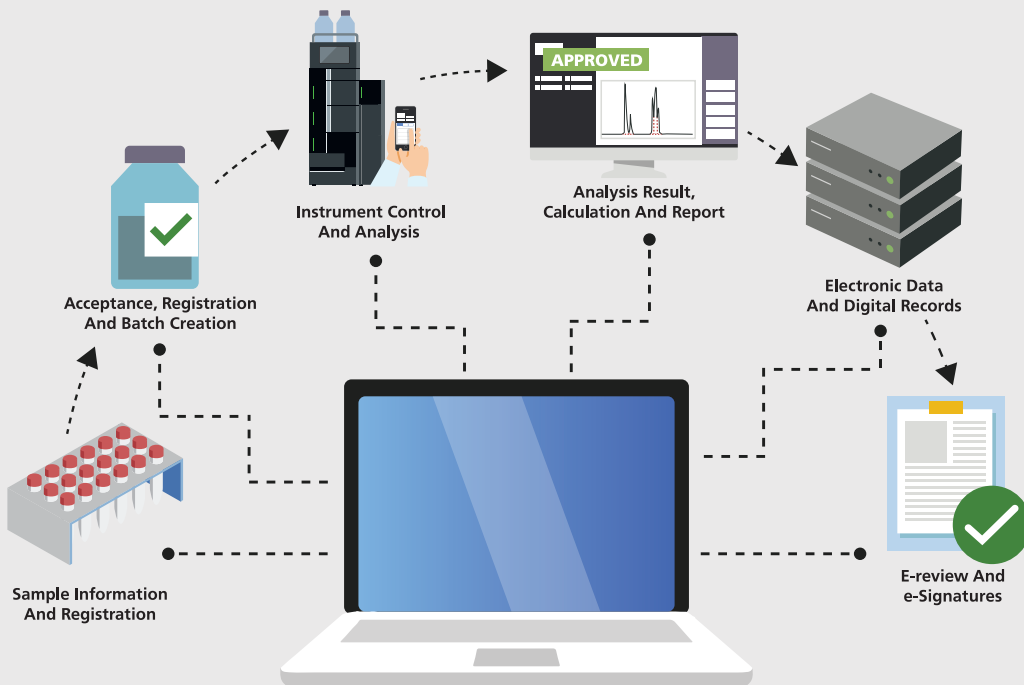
APPROVED

Instrument Control And Analysis

Analysis Result, Calculation And Report

Acceptance, Registration And Batch Creation

Electronic Data And Digital Records

Sample Information And Registration

E-review And e-Signatures